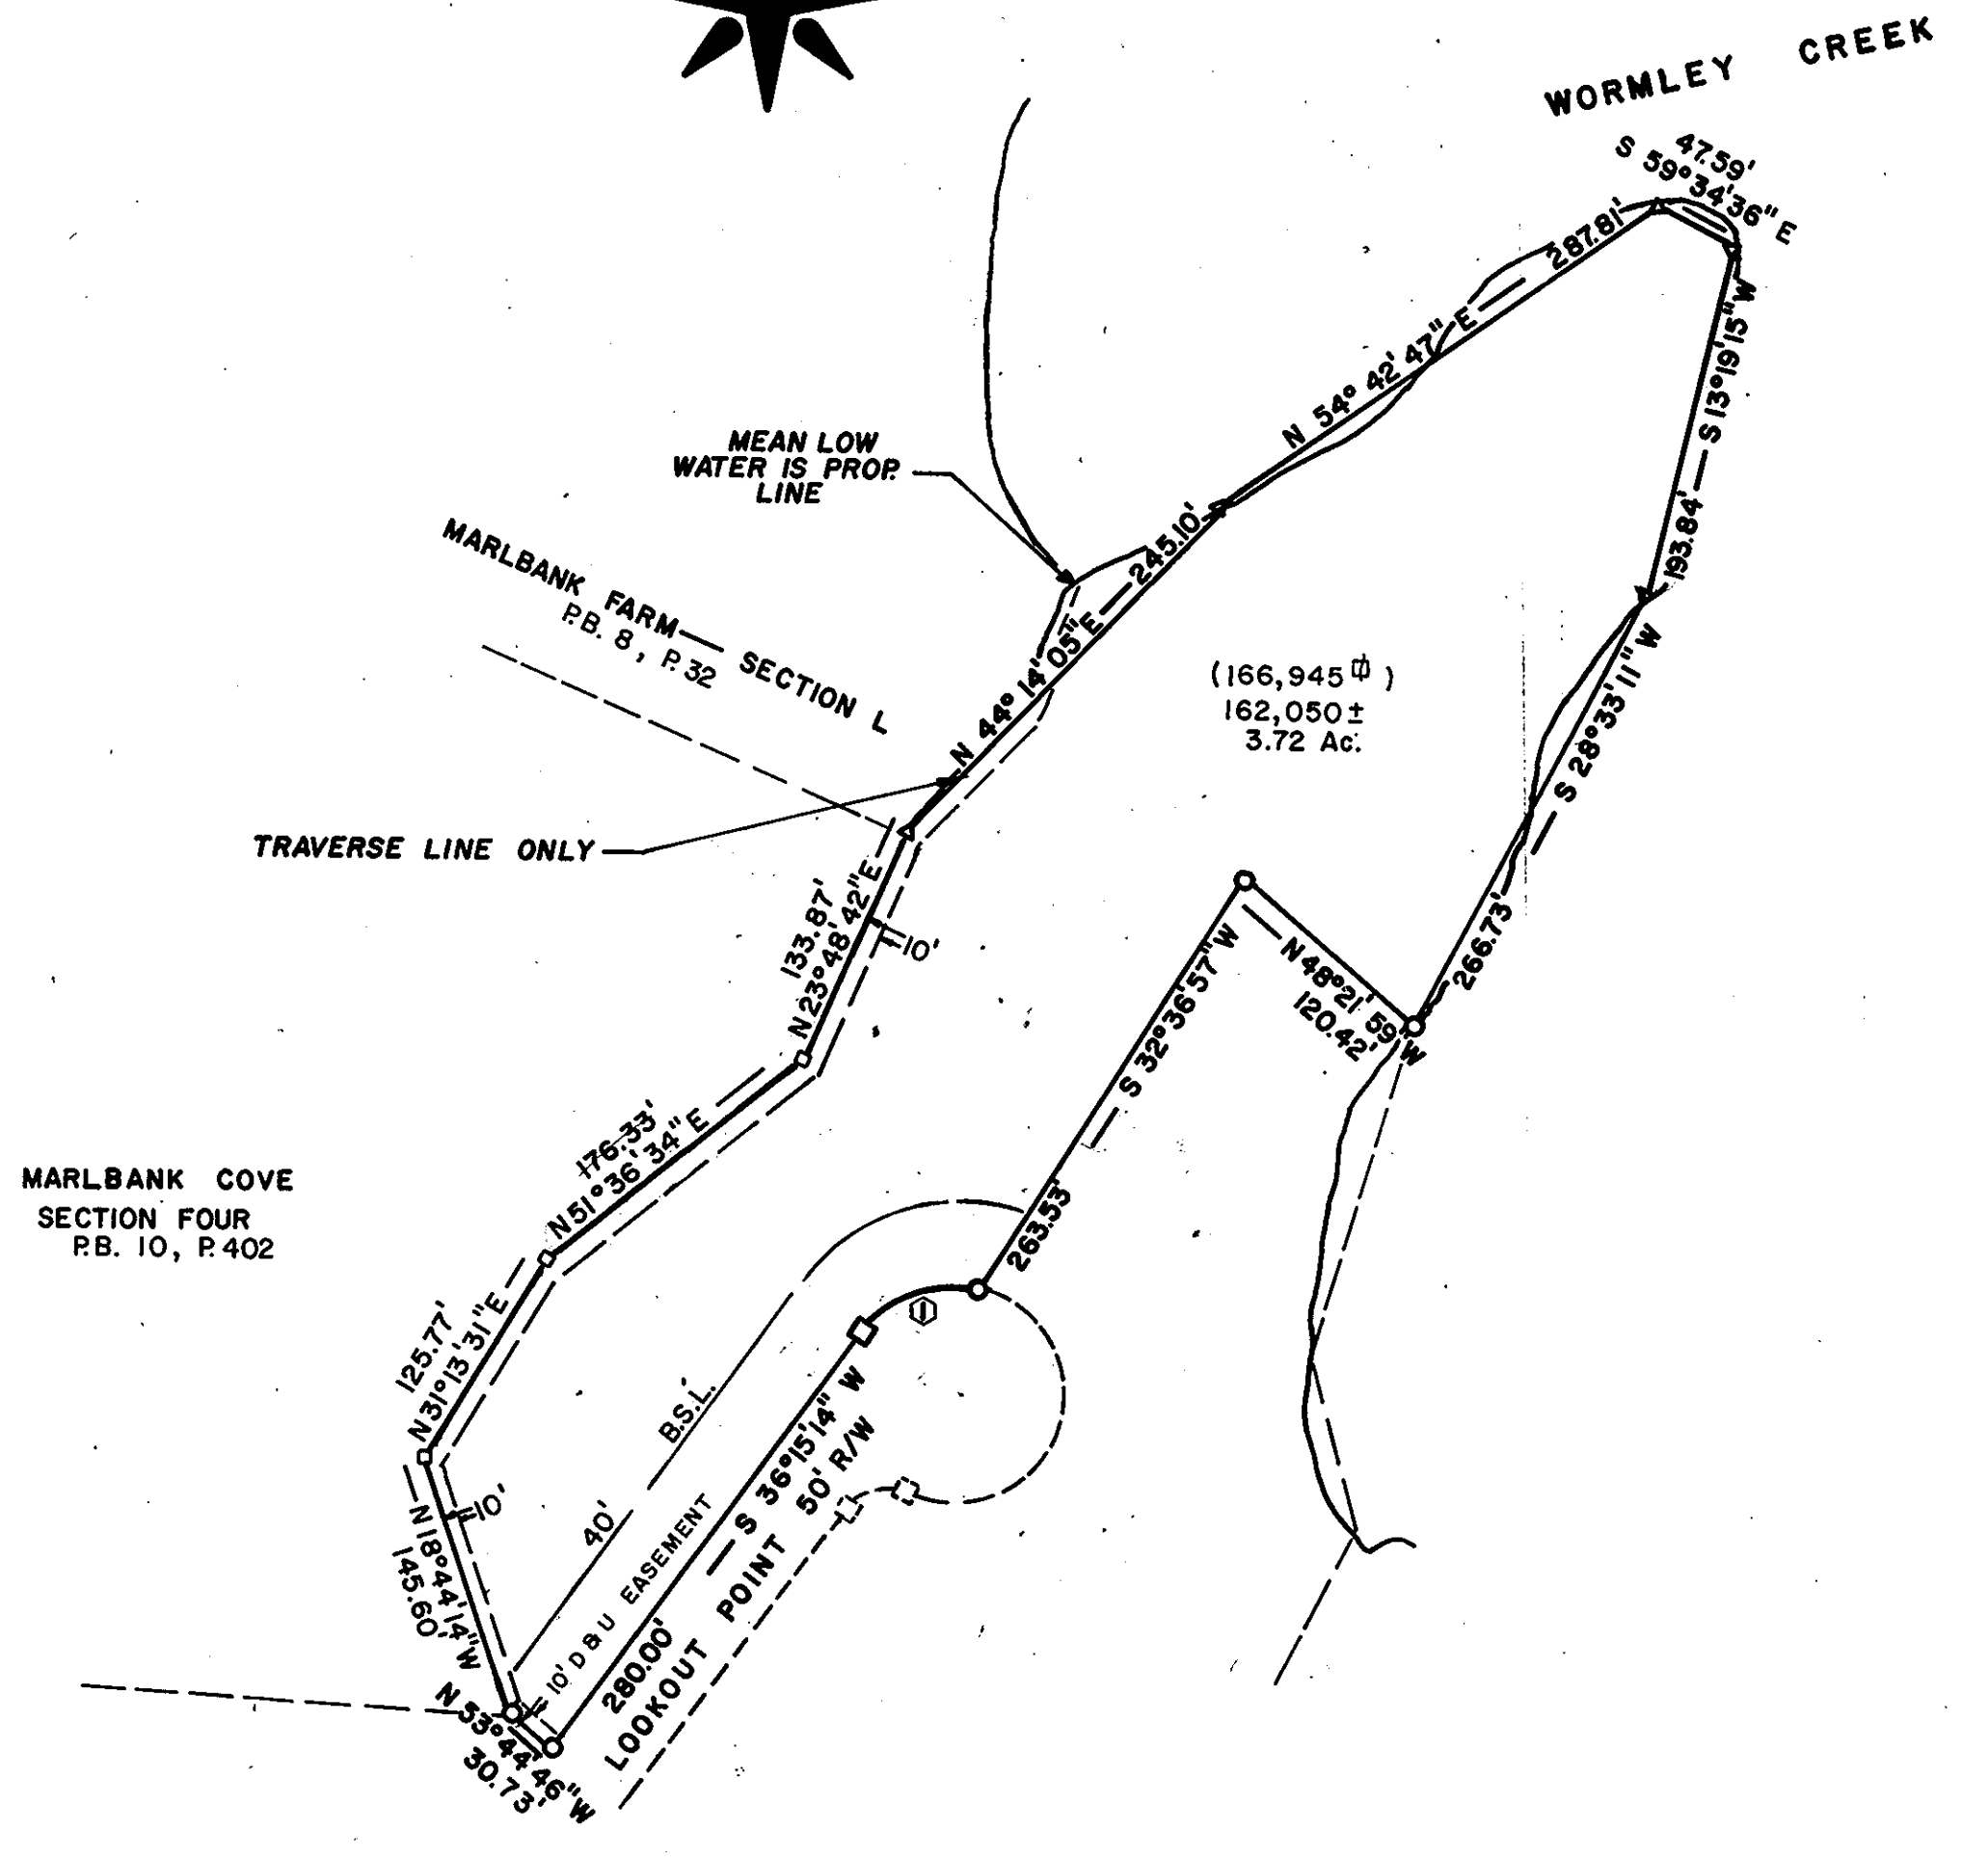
WORMLEY CREEK

47.59'
S 59°34'36" E

287.81'

N 54° 42' 47" E

S 13°19'15" W

193.84'

MEAN LOW WATER IS PROP. LINE

MARLBANK FARM — SECTION L
P.B. 8, P. 32

245.10'

N 44° 14' 05" E

(166,945 ⊕ )
162,050 ±
3.72 Ac.

S 28°33'11" W

TRAVERSE LINE ONLY

133.87'
N 23°48'42" E

10'

S 32°36'57" W

N 48°21'59" W
120.42'

266.73'

176.33'
N 51°36'34" E

MARLBANK COVE
SECTION FOUR
P.B. 10, P. 402

263.53

1

125.77'
N 31°13'31" E

B.S.L.

S 36°15'14" W

50' R/W

10'

40'

10' D & U EASEMENT

N 18°44'14" W
145.60'

280.00'

LOOKOUT POINT

N 53°44'46" W
30.73'